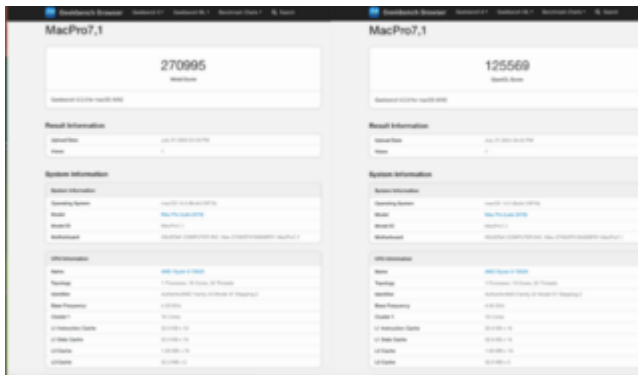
Geekbench Browser Geekbench 5 Geekbench ML Benchmark Charts Search

MacPro7,1

270995

Metal Score

Result Information

System Information

Geekbench Browser Geekbench 5 Geekbench ML Benchmark Charts Search

MacPro7,1

125569

OpenCL Score

Result Information

System Information